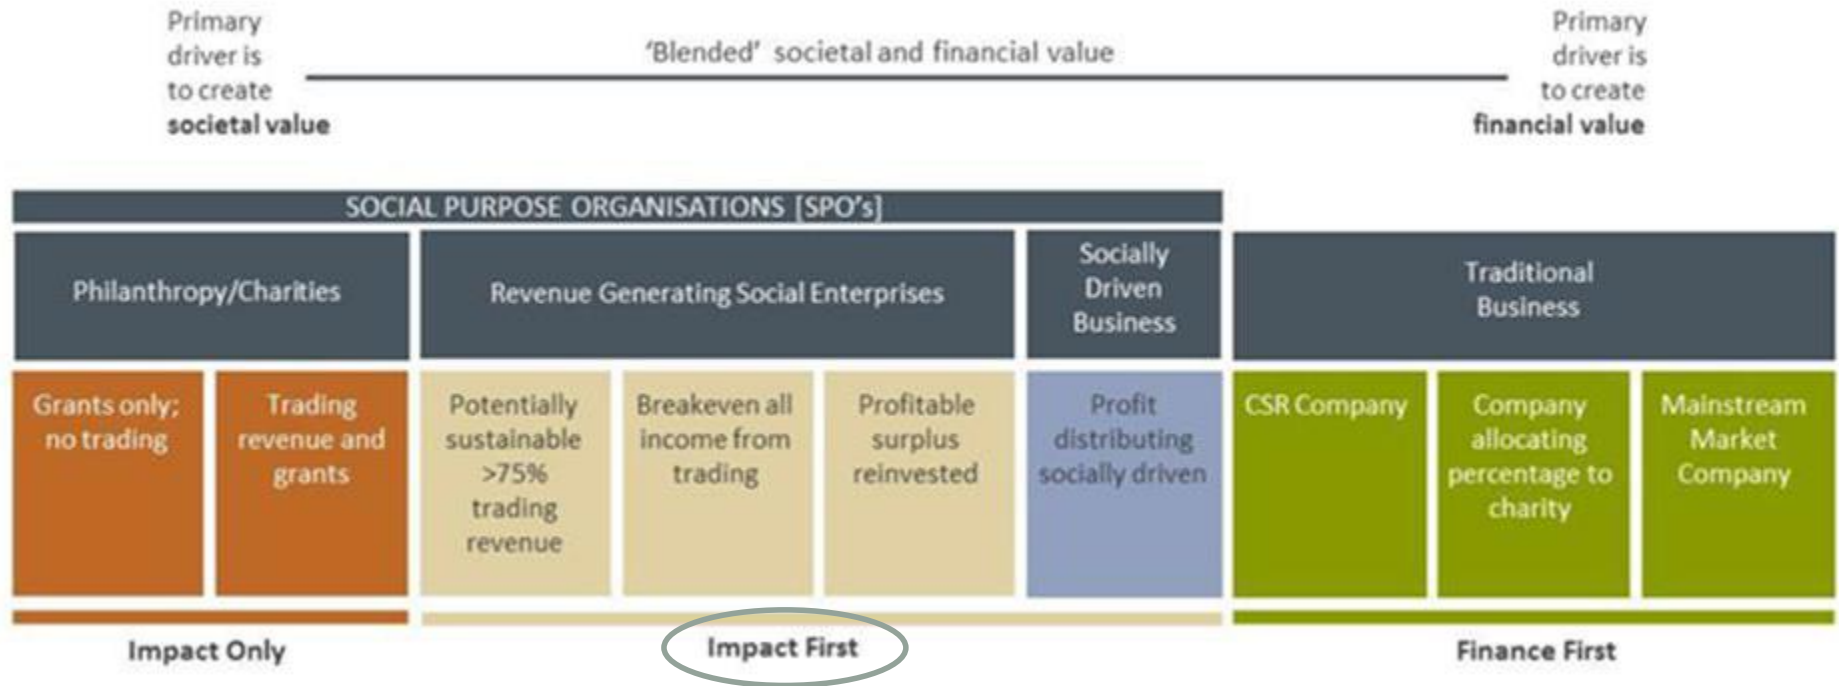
Primary driver is to create **societal value**

'Blended' societal and financial value

Primary driver is to create **financial value**

SOCIAL PURPOSE ORGANISATIONS [SPO's]

| Philanthropy/Charities | | Revenue Generating Social Enterprises | | | Socially Driven Business | Traditional Business | | |
|---|---|---|---|---|---|---|---|---|
| Grants only; no trading | Trading revenue and grants | Potentially sustainable >75% trading revenue | Breakeven all income from trading | Profitable surplus reinvested | Profit distributing socially driven | CSR Company | Company allocating percentage to charity | Mainstream Market Company |

Impact Only

Impact First

Finance First